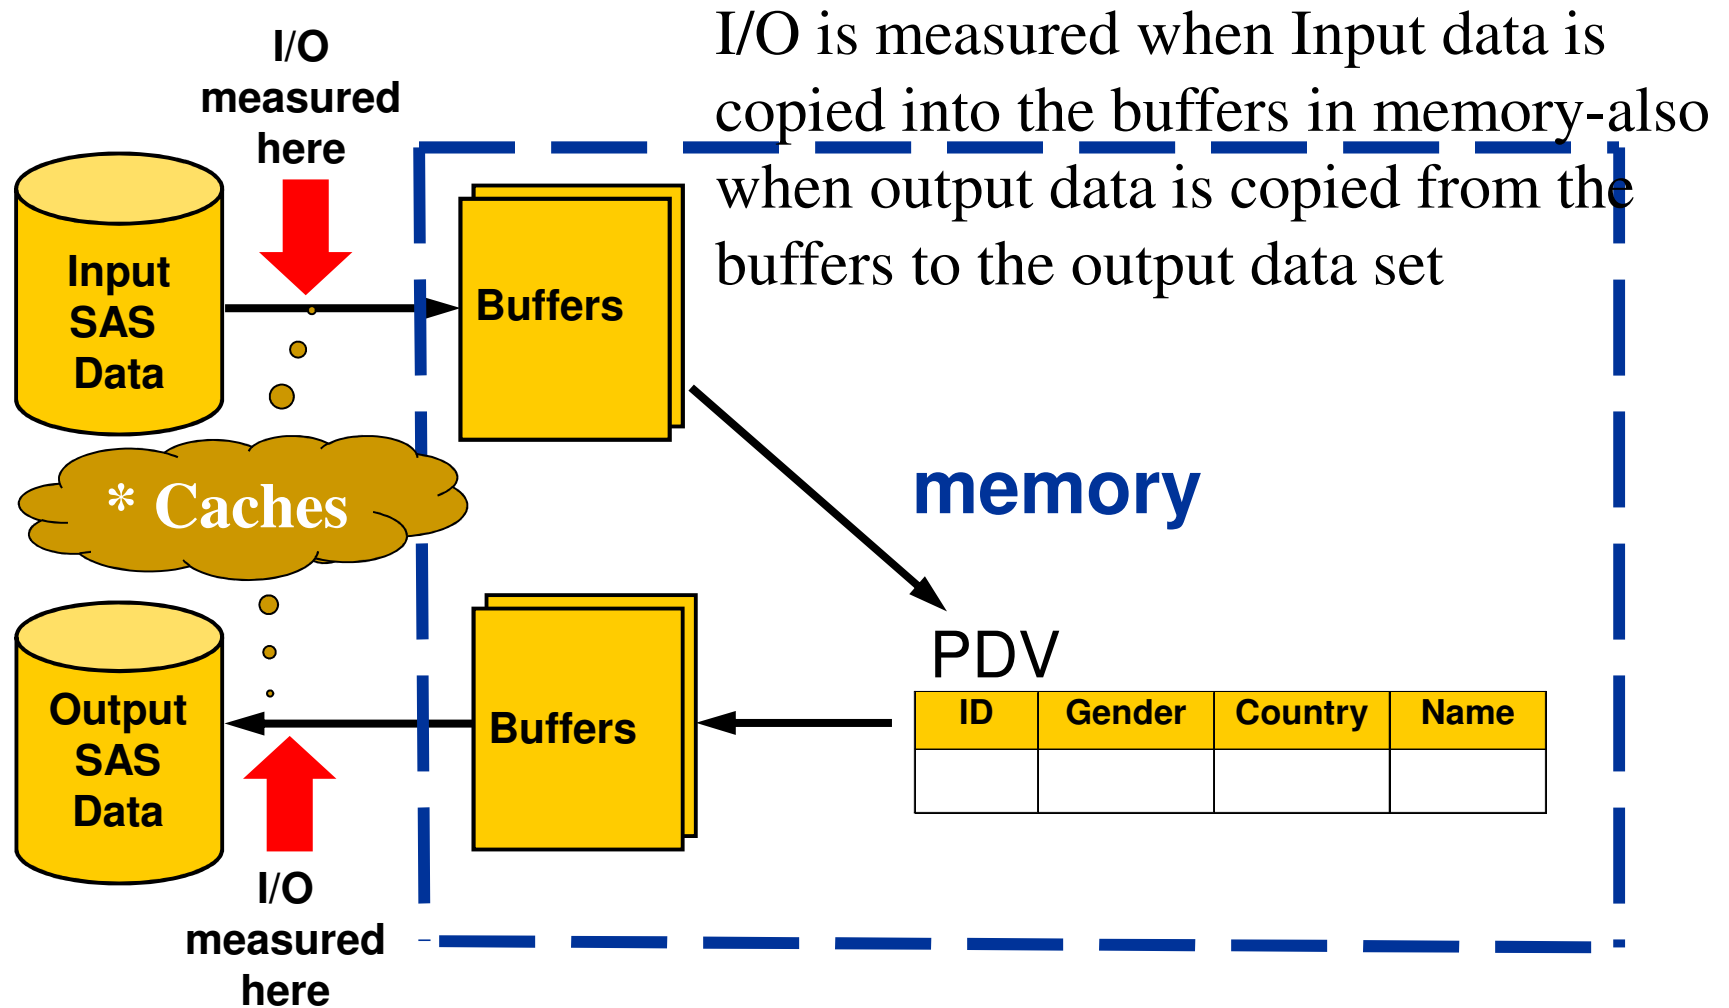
I/O measured here

I/O is measured when Input data is copied into the buffers in memory-also when output data is copied from the buffers to the output data set

Input SAS Data

Buffers

\* Caches

memory

PDV

| ID | Gender | Country | Name |
|---|---|---|---|
| | | | |

Output SAS Data

Buffers

I/O measured here